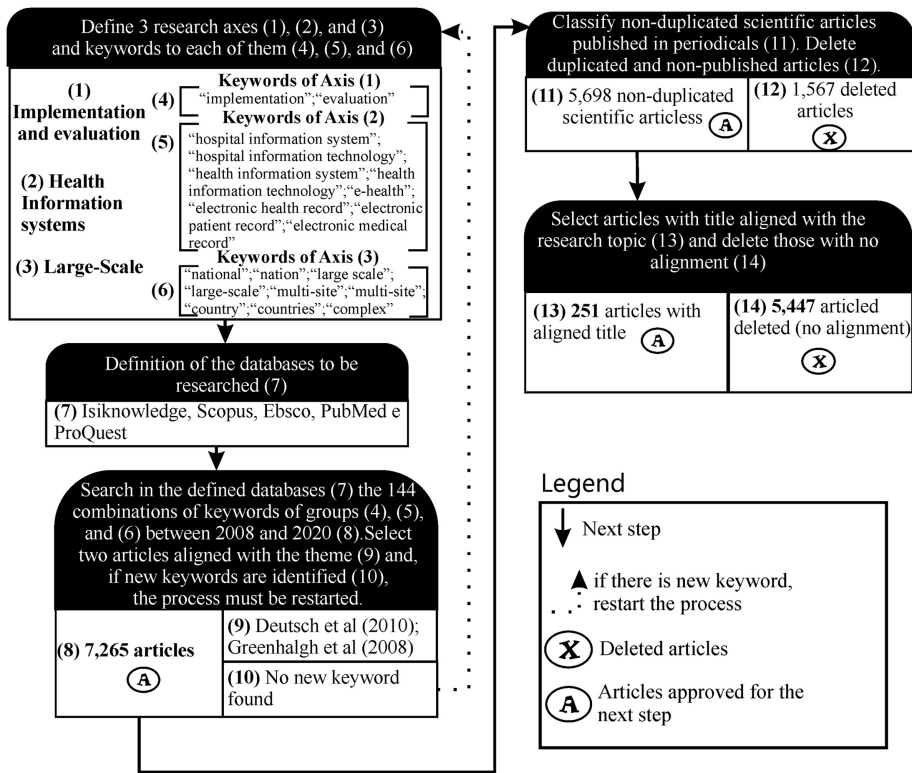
Define 3 research axes (1), (2), and (3) and keywords to each of them (4), (5), and (6)

(1) Implementation and evaluation

(2) Health Information systems

(3) Large-Scale

(4) Keywords of Axis (1)
"implementation";"evaluation"

(5) Keywords of Axis (2)
"hospital information system"; "hospital information technology"; "health information system";"health information technology";"e-health"; "electronic health record";"electronic patient record";"electronic medical record"

(6) Keywords of Axis (3)
"national";"nation";"large scale"; "large-scale";"multi-site";"multi-site"; "country";"countries";"complex"

Definition of the databases to be researched (7)

(7) Isiknowledge, Scopus, Ebsco, PubMed e ProQuest

Search in the defined databases (7) the 144 combinations of keywords of groups (4), (5), and (6) between 2008 and 2020 (8).Select two articles aligned with the theme (9) and, if new keywords are identified (10), the process must be restarted.

(8) 7,265 articles A

(9) Deutsch et al (2010); Greenhalgh et al (2008)

(10) No new keyword found

Classify non-duplicated scientific articles published in periodicals (11). Delete duplicated and non-published articles (12).

(11) 5,698 non-duplicated scientific articless A

(12) 1,567 deleted articles X

Select articles with title aligned with the research topic (13) and delete those with no alignment (14)

(13) 251 articles with aligned title A

(14) 5,447 articled deleted (no alignment) X

Legend

Next step

if there is new keyword, restart the process

X Deleted articles

A Articles approved for the next step